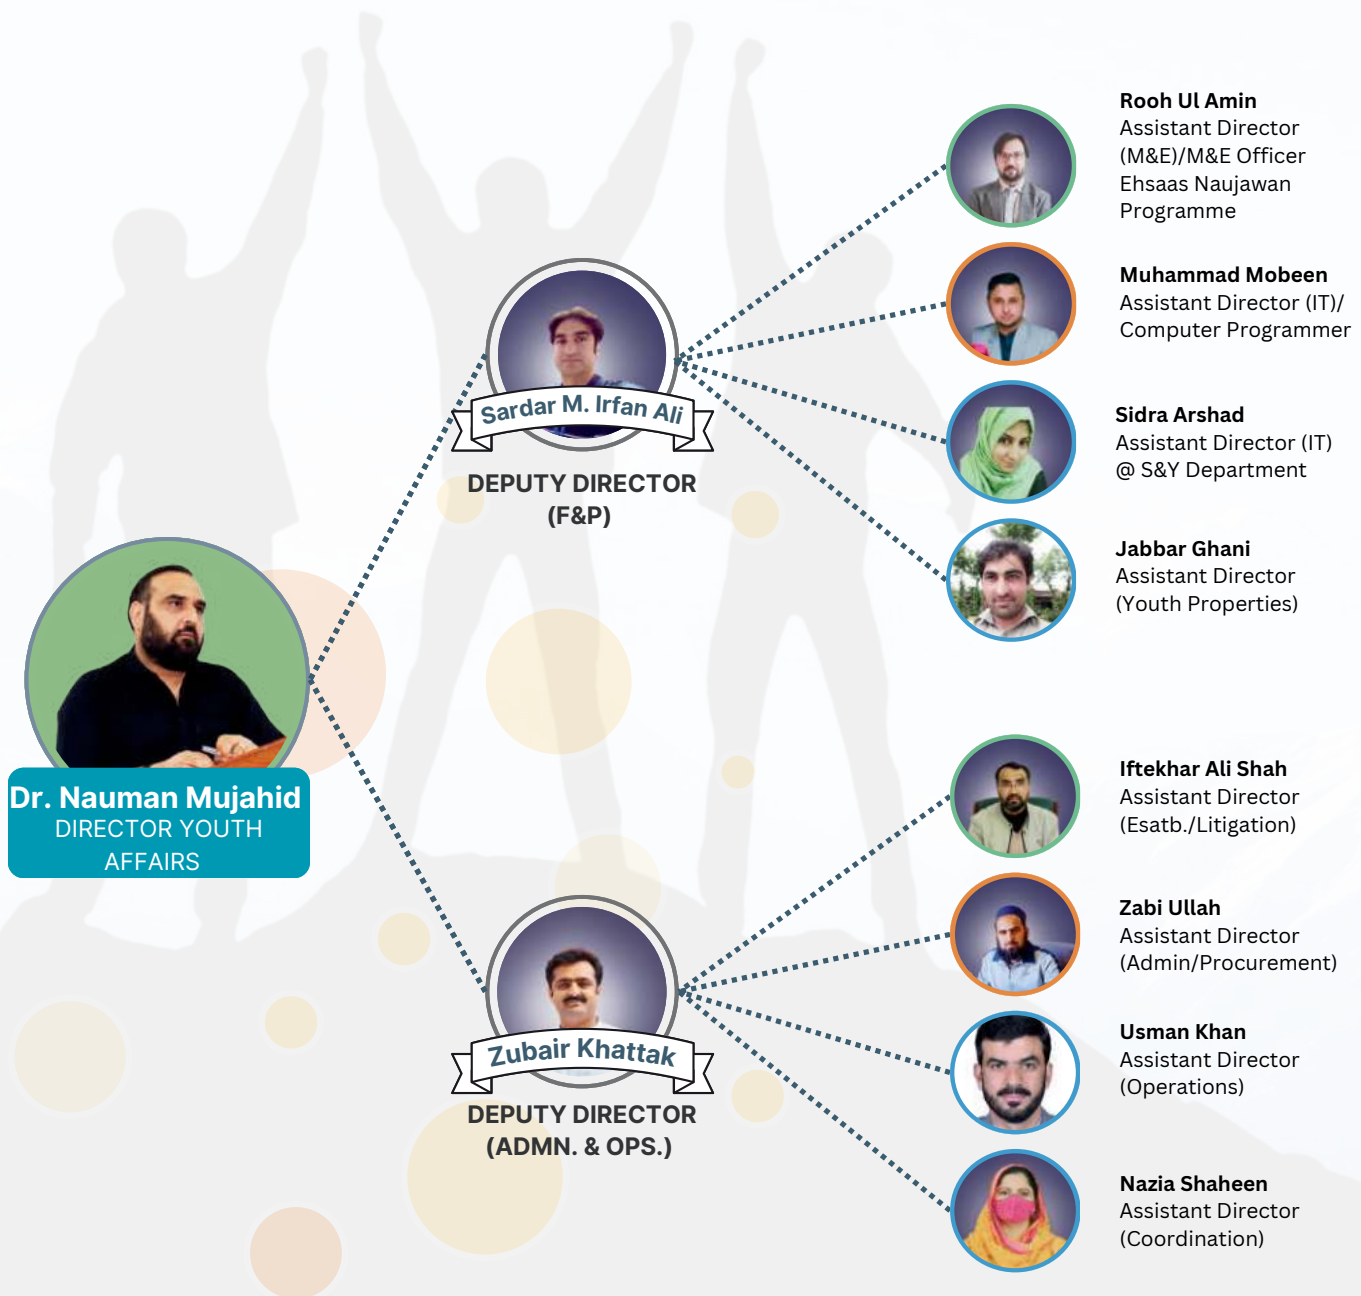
Dr. Nauman Mujahid
DIRECTOR YOUTH AFFAIRS

Sardar M. Irfan Ali
DEPUTY DIRECTOR (F&P)

Rooh Ul Amin
Assistant Director (M&E)/M&E Officer Ehsaas Naujawan Programme

Muhammad Mobeen
Assistant Director (IT)/ Computer Programmer

Sidra Arshad
Assistant Director (IT) @ S&Y Department

Jabbar Ghani
Assistant Director (Youth Properties)

Zubair Khattak
DEPUTY DIRECTOR (ADMN. & OPS.)

Iftekhar Ali Shah
Assistant Director (Esatb./Litigation)

Zabi Ullah
Assistant Director (Admin/Procurement)

Usman Khan
Assistant Director (Operations)

Nazia Shaheen
Assistant Director (Coordination)